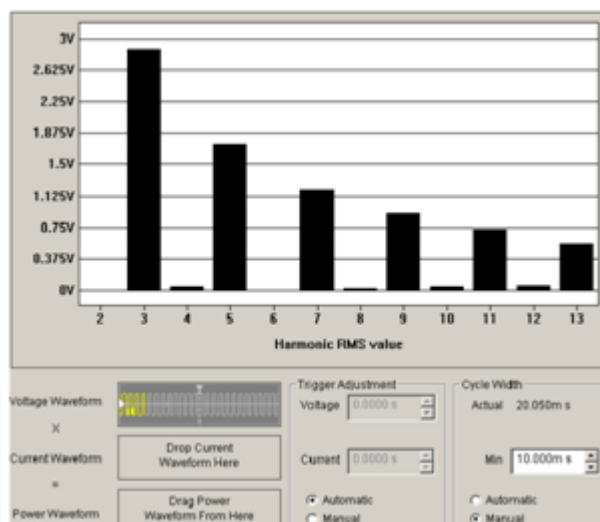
3V
2.625V
2.25V
1.875V
1.5V
1.125V
0.75V
0.375V
0V

2 3 4 5 6 7 8 9 10 11 12 13

Harmonic RMS value

Voltage Waveform

X

Current Waveform

=

Power Waveform

Drop Current Waveform Here

Drag Power Waveform From Here

Trigger Adjustment

Voltage 0.0000 s

Current 0.0000 s

Automatic

Manual

Cycle Width

Actual 20.050m s

Min 10.000m s

Automatic

Manual